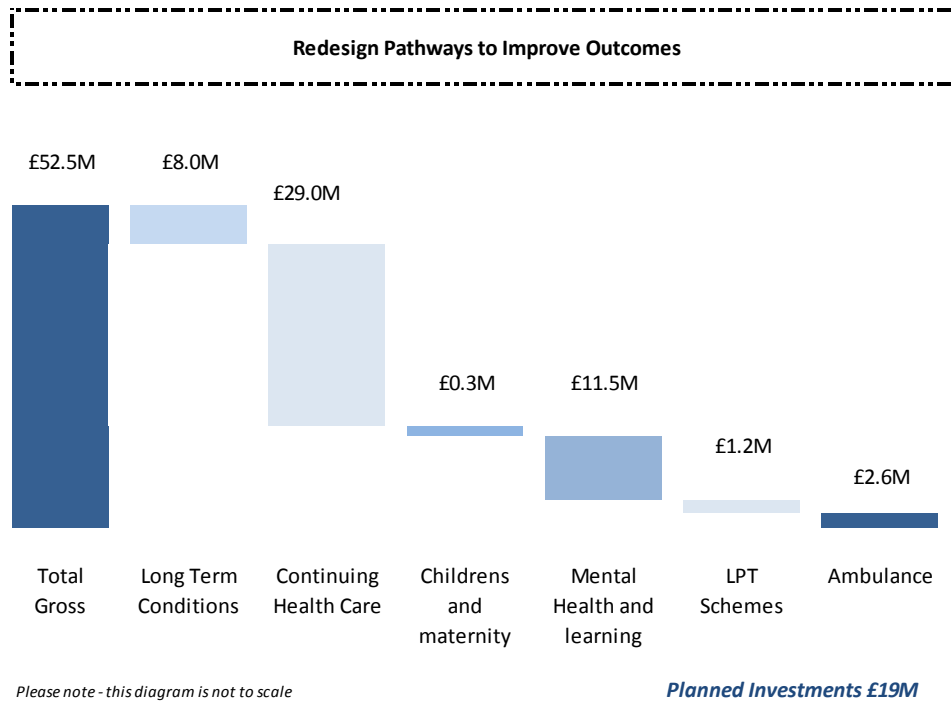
Redesign Pathways to Improve Outcomes

£52.5M
£8.0M
£29.0M
£0.3M
£11.5M
£1.2M
£2.6M

Total Gross
Long Term Conditions
Continuing Health Care
Childrens and maternity
Mental Health and learning
LPT Schemes
Ambulance

Please note - this diagram is not to scale

Planned Investments £19M